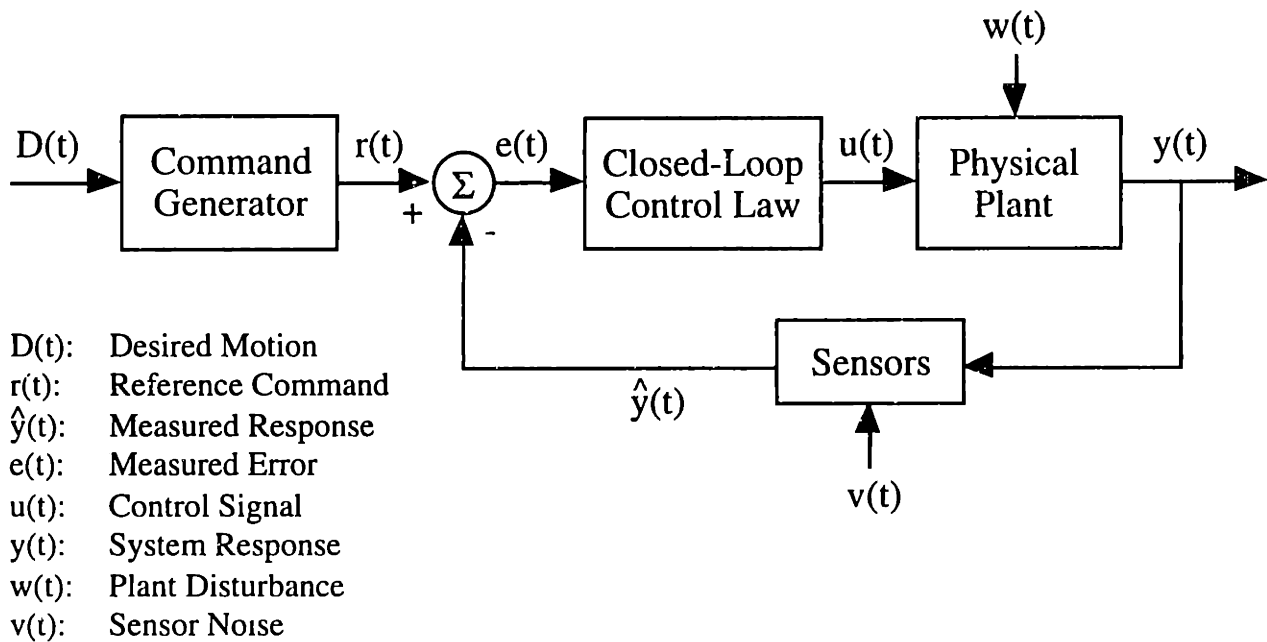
w(t)

D(t)

Command Generator

r(t)

$\Sigma$

+

-

e(t)

Closed-Loop Control Law

u(t)

Physical Plant

y(t)

Sensors

$\hat{y}(t)$

v(t)

D(t): Desired Motion
r(t): Reference Command
$\hat{y}(t)$: Measured Response
e(t): Measured Error
u(t): Control Signal
y(t): System Response
w(t): Plant Disturbance
v(t): Sensor Noise